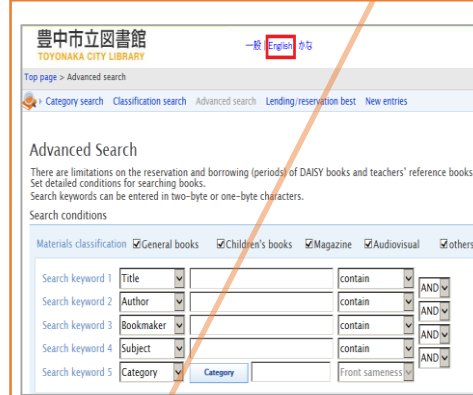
豊中市立図書館
TOYONAKA CITY LIBRARY

一般 English かな

Top page > Advanced search

Category search Classification search Advanced search Lending/reservation best New entries

Advanced Search

There are limitations on the reservation and borrowing (periods) of DAISY books and teachers' reference books
Set detailed conditions for searching books.
Search keywords can be entered in two-byte or one-byte characters.

Search conditions

Materials classification ☑General books ☑Children's books ☑Magazine ☑Audiovisual ☑others

| | | | | |
|---|---|---|---|---|
| Search keyword 1 | Title | | contain | AND |
| Search keyword 2 | Author | | contain | AND |
| Search keyword 3 | Bookmaker | | contain | AND |
| Search keyword 4 | Subject | | contain | AND |
| Search keyword 5 | Category | Category | Front sameness | |